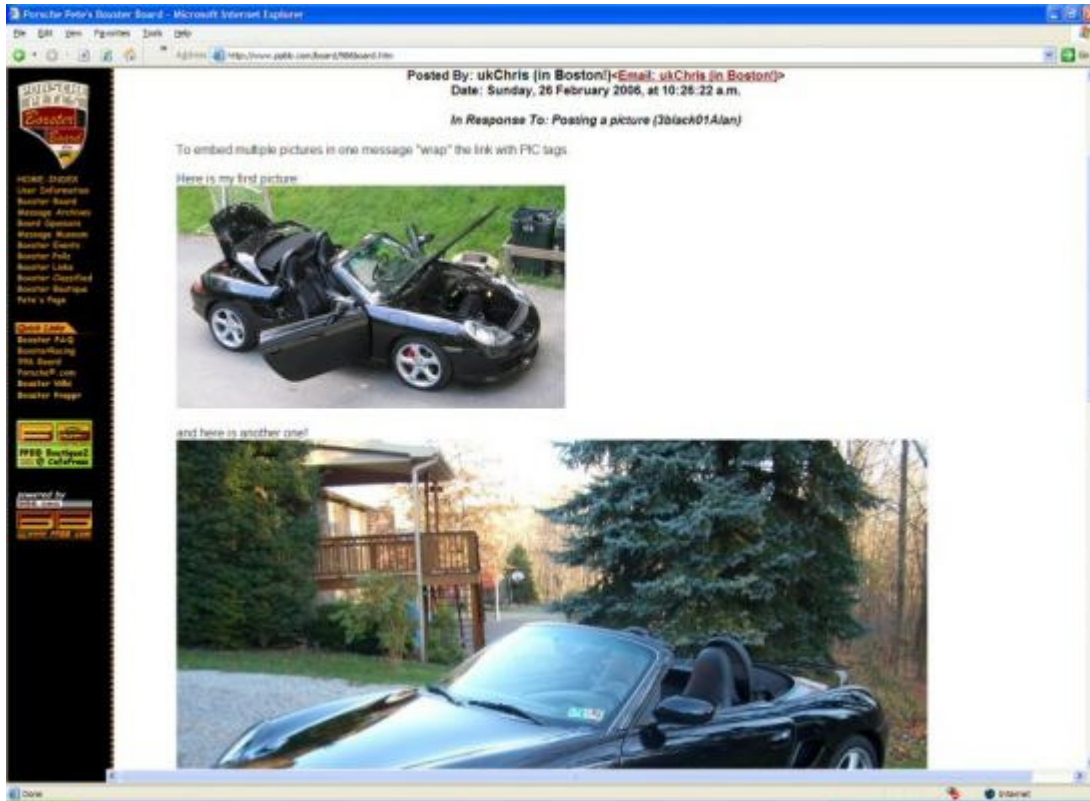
Porsche Pete's Boxster Board - Microsoft Internet Explorer

File Edit View Favorites Tools Help

Address http://www.pabb.com/board/PBBboard.htm

Posted By: ukChris (in Boston!)<Email: ukChris (in Boston!)>
Date: Sunday, 26 February 2006, at 10:26:22 a.m.

In Response To: Posing a picture (3black01Alan)

To embed multiple pictures in one message "wrap" the link with PIC tags.

Here is my first picture

and here is another one!

HOME: INDEX
User Information
Boxster Board
Message Archives
Board Sponsors
Message Museum
Boxster Events
Boxster Polls
Boxster Links
Boxster Classified
Boxster Boutique
Pete's Page

Quick Links
Boxster FAQ
BoxsterRacing
996 Board
Porsche™.com
Boxster Wiki
Boxster Blogger

PPBB Boutique2 @ CafePress

powered by

Done

Internet